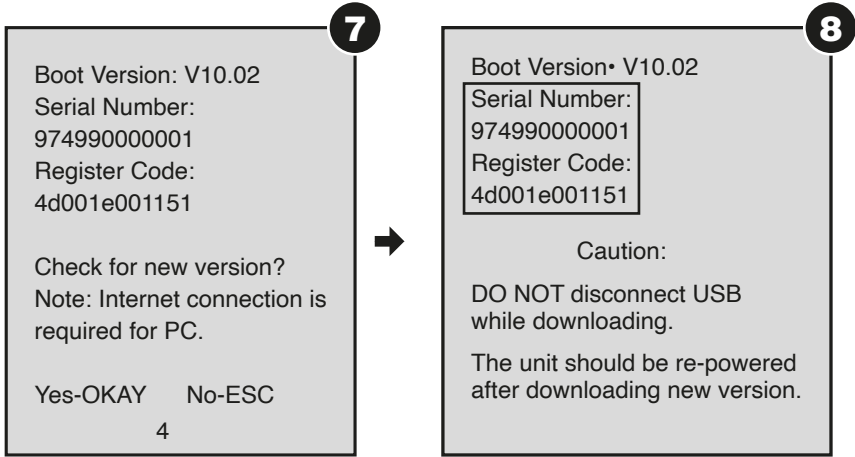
7

Boot Version: V10.02
Serial Number:
974990000001
Register Code:
4d001e001151

Check for new version?
Note: Internet connection is required for PC.

Yes-OKAY No-ESC
4

8

Boot Version• V10.02
Serial Number:
974990000001
Register Code:
4d001e001151

Caution:

DO NOT disconnect USB while downloading.

The unit should be re-powered after downloading new version.